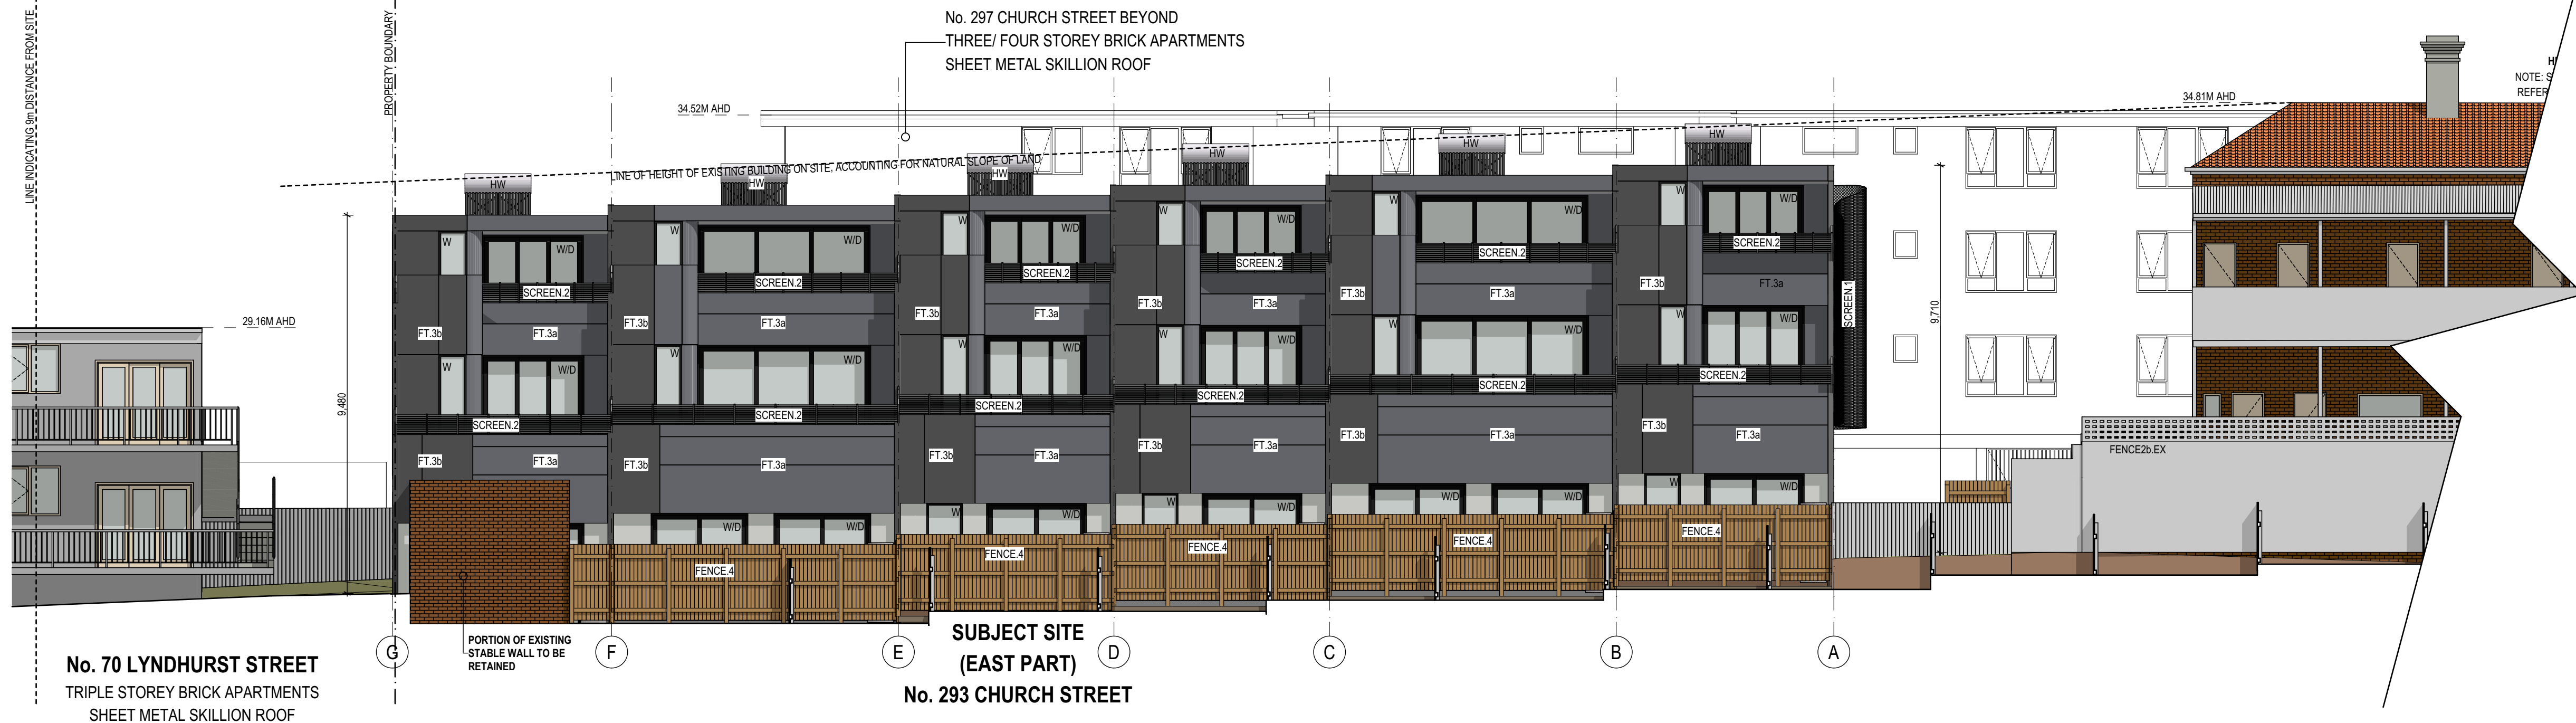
LINE INDICATING 9m DISTANCE FROM SITE

PROPERTY BOUNDARY

No. 297 CHURCH STREET BEYOND
THREE/ FOUR STOREY BRICK APARTMENTS
SHEET METAL SKILLION ROOF

34.52M AHD

34.81M AHD

NOTE: S
REFER

LINE OF HEIGHT OF EXISTING BUILDING ON SITE, ACCOUNTING FOR NATURAL SLOPE OF LAND

29.16M AHD

9,480

9,710

HW HW HW HW HW HW

W W/D SCREEN.2 FT.3b FT.3a W W/D SCREEN.2 FT.3b FT.3a

W W/D SCREEN.2 FT.3b FT.3a W W/D SCREEN.2 FT.3b FT.3a

W W/D SCREEN.2 FT.3b FT.3a W W/D SCREEN.2 FT.3b FT.3a W W/D

W W/D SCREEN.2 FT.3b FT.3a W W/D SCREEN.2 FT.3b FT.3a W W/D

W/D SCREEN.2 FT.3b FT.3a W/D SCREEN.2 FT.3b FT.3a W/D W/D

W W/D SCREEN.2 FT.3b FT.3a W W/D SCREEN.2 FT.3b FT.3a W W/D

SCREEN.1

FENCE.4 FENCE.4 FENCE.4 FENCE.4 FENCE.4

FENCE2b.EX

PORTION OF EXISTING STABLE WALL TO BE RETAINED

G F E D C B A

No. 70 LYNDHURST STREET
TRIPLE STOREY BRICK APARTMENTS
SHEET METAL SKILLION ROOF

SUBJECT SITE
(EAST PART)
No. 293 CHURCH STREET